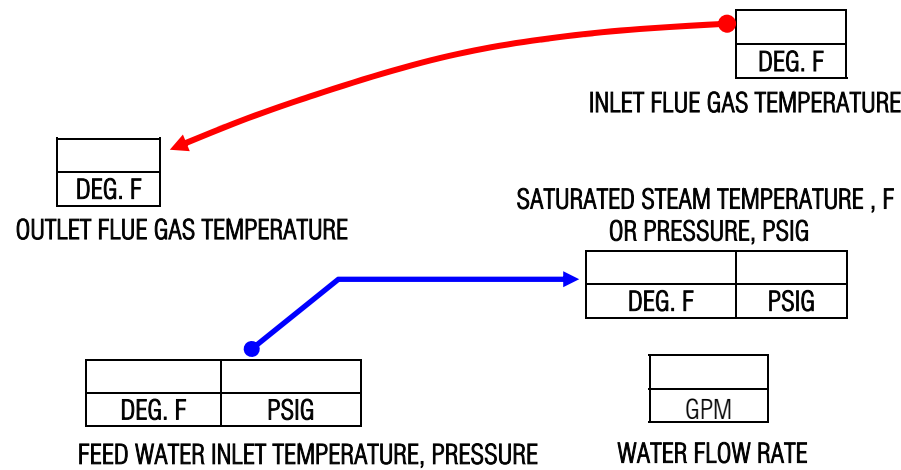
DEG. F
INLET FLUE GAS TEMPERATURE

DEG. F
OUTLET FLUE GAS TEMPERATURE

SATURATED STEAM TEMPERATURE , F OR PRESSURE, PSIG

| | |
|---|---|
| DEG. F | PSIG |

| | |
|---|---|
| DEG. F | PSIG |

FEED WATER INLET TEMPERATURE, PRESSURE

GPM
WATER FLOW RATE